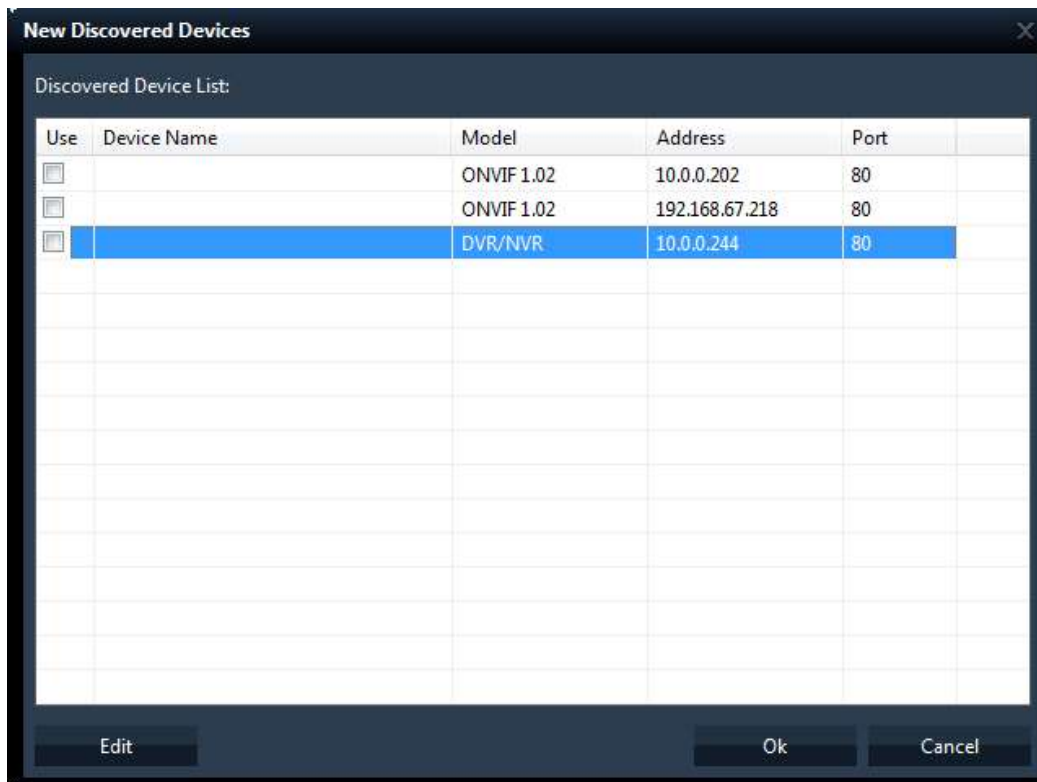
New Discovered Devices

Discovered Device List:

| Use | Device Name | Model | Address | Port |
|---|---|---|---|---|
| | | ONVIF 1.02 | 10.0.0.202 | 80 |
| | | ONVIF 1.02 | 192.168.67.218 | 80 |
| | | DVR/NVR | 10.0.0.244 | 80 |

Edit

Ok

Cancel